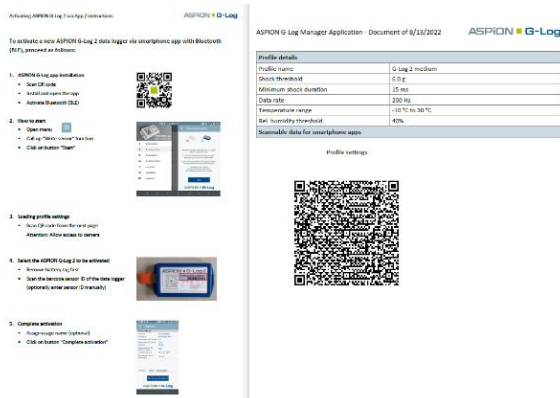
Activating ASPION G-Log 2 via App / Instructions

ASPION G-Log

To activate a new ASPION G-Log 2 data logger via smartphone app with Bluetooth (BLE), proceed as follows:

1. ASPION G-Log app installation
- Scan QR code
- Install and open the app
- Activate Bluetooth (BLE)

2. How to start
- Open menu
- Call up "Write sensor" function
- Click on button "Start"

3. Loading profile settings
- Scan QR code from the next page
Attention: Allow access to camera

4. Select the ASPION G-Log 2 to be activated
- Remove battery tag first
- Scan the barcode sensor ID of the data logger (optional: enter sensor ID manually)

5. Complete activation
- Assign usage name (optional)
- Click on button "Complete activation"

ASPION G-Log Manager Application · Document of 8/13/2022

ASPION G-Log

| Profile details | |
|---|---|
| Profile name | G-Log 2 medium |
| Shock threshold | 0.0 g |
| Minimum shock duration | 15 ms |
| Data rate | 200 Hz |
| Temperature range | -10 °C to 30 °C |
| Rel. humidity threshold | 40% |
| Scannable data for smartphone apps | |

Profile settings